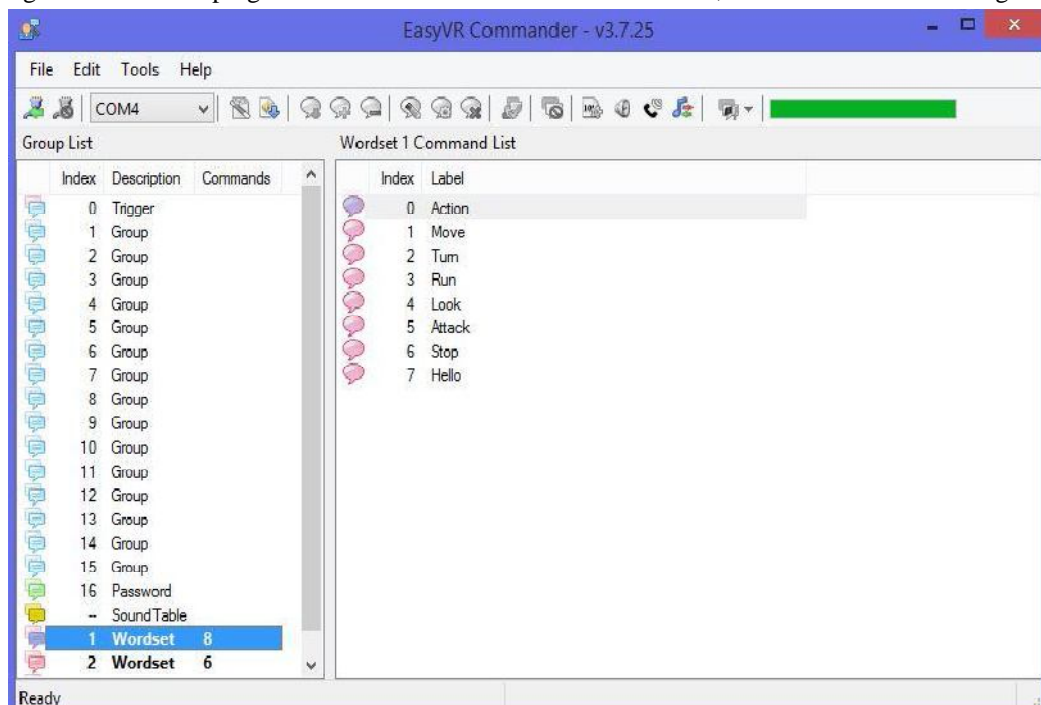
EasyVR Commander - v3.7.25

File Edit Tools Help

COM4

Group List

| Index | Description | Commands |
|---|---|---|
| 0 | Trigger | |
| 1 | Group | |
| 2 | Group | |
| 3 | Group | |
| 4 | Group | |
| 5 | Group | |
| 6 | Group | |
| 7 | Group | |
| 8 | Group | |
| 9 | Group | |
| 10 | Group | |
| 11 | Group | |
| 12 | Group | |
| 13 | Group | |
| 14 | Group | |
| 15 | Group | |
| 16 | Password | |
| - | SoundTable | |
| 1 | Wordset | 8 |
| 2 | Wordset | 6 |

Wordset 1 Command List

| Index | Label |
|---|---|
| 0 | Action |
| 1 | Move |
| 2 | Turn |
| 3 | Run |
| 4 | Look |
| 5 | Attack |
| 6 | Stop |
| 7 | Hello |

Ready